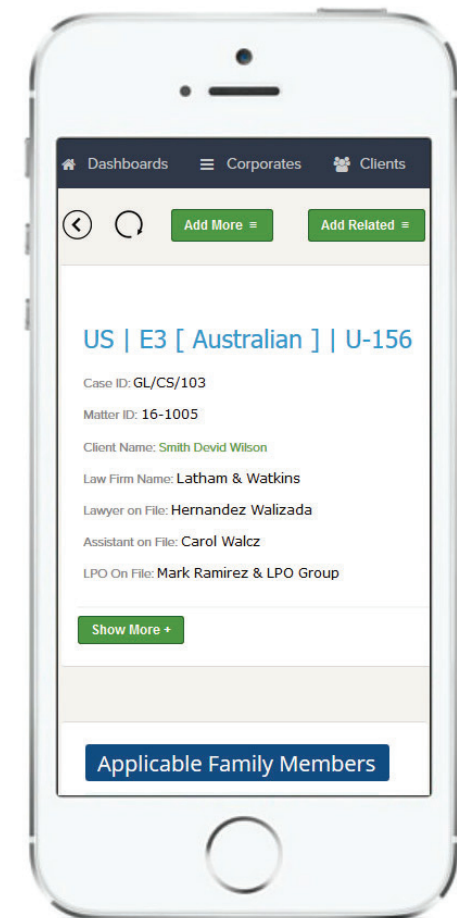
Dashboards ≡ Corporates Clients

Add More ≡ Add Related ≡

US | E3 [ Australian ] | U-156

Case ID: GL/CS/103

Matter ID: 16-1005

Client Name: Smith Devid Wilson

Law Firm Name: Latham & Watkins

Lawyer on File: Hernandez Walizada

Assistant on File: Carol Walcz

LPO On File: Mark Ramirez & LPO Group

Show More +

Applicable Family Members